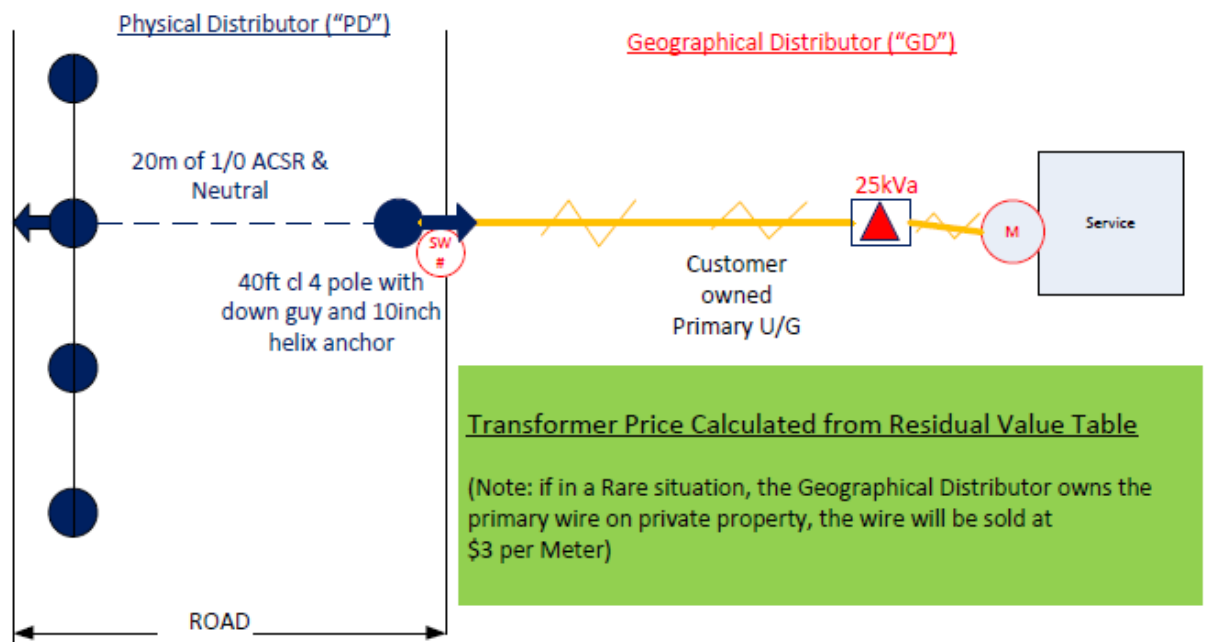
Physical Distributor (“PD”)

Geographical Distributor (“GD”)

20m of 1/0 ACSR & Neutral

25kVa

Service

M

SW #

40ft cl 4 pole with down guy and 10inch helix anchor

Customer owned Primary U/G

Transformer Price Calculated from Residual Value Table

(Note: if in a Rare situation, the Geographical Distributor owns the primary wire on private property, the wire will be sold at $3 per Meter)

ROAD